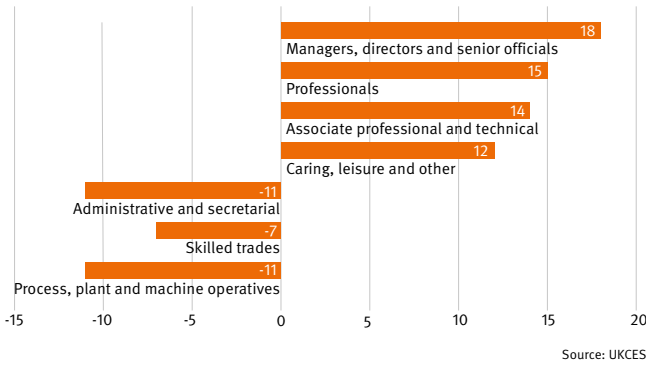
18
Managers, directors and senior officials
15
Professionals
14
Associate professional and technical
12
Caring, leisure and other
-11
Administrative and secretarial
-7
Skilled trades
-11
Process, plant and machine operatives

-15 -10 -5 0 5 10 15 20

Source: UKCES